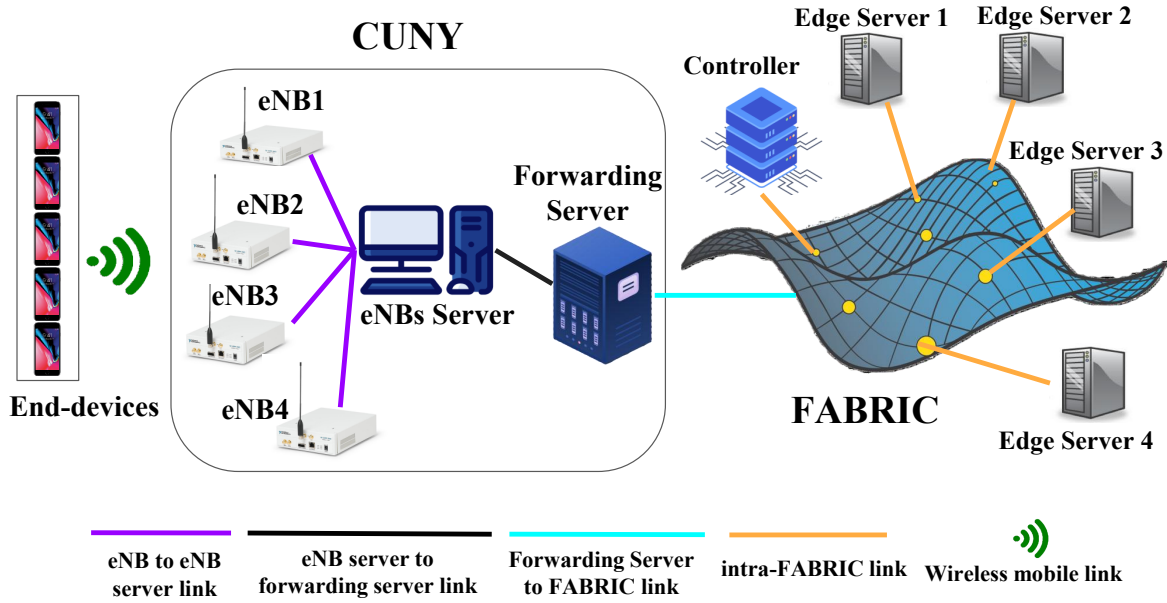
CUNY

Edge Server 1

Edge Server 2

Controller

eNB1

Edge Server 3

Forwarding Server

eNB2

eNB3

eNBs Server

End-devices

eNB4

FABRIC

Edge Server 4

eNB to eNB server link

eNB server to forwarding server link

Forwarding Server to FABRIC link

intra-FABRIC link

Wireless mobile link